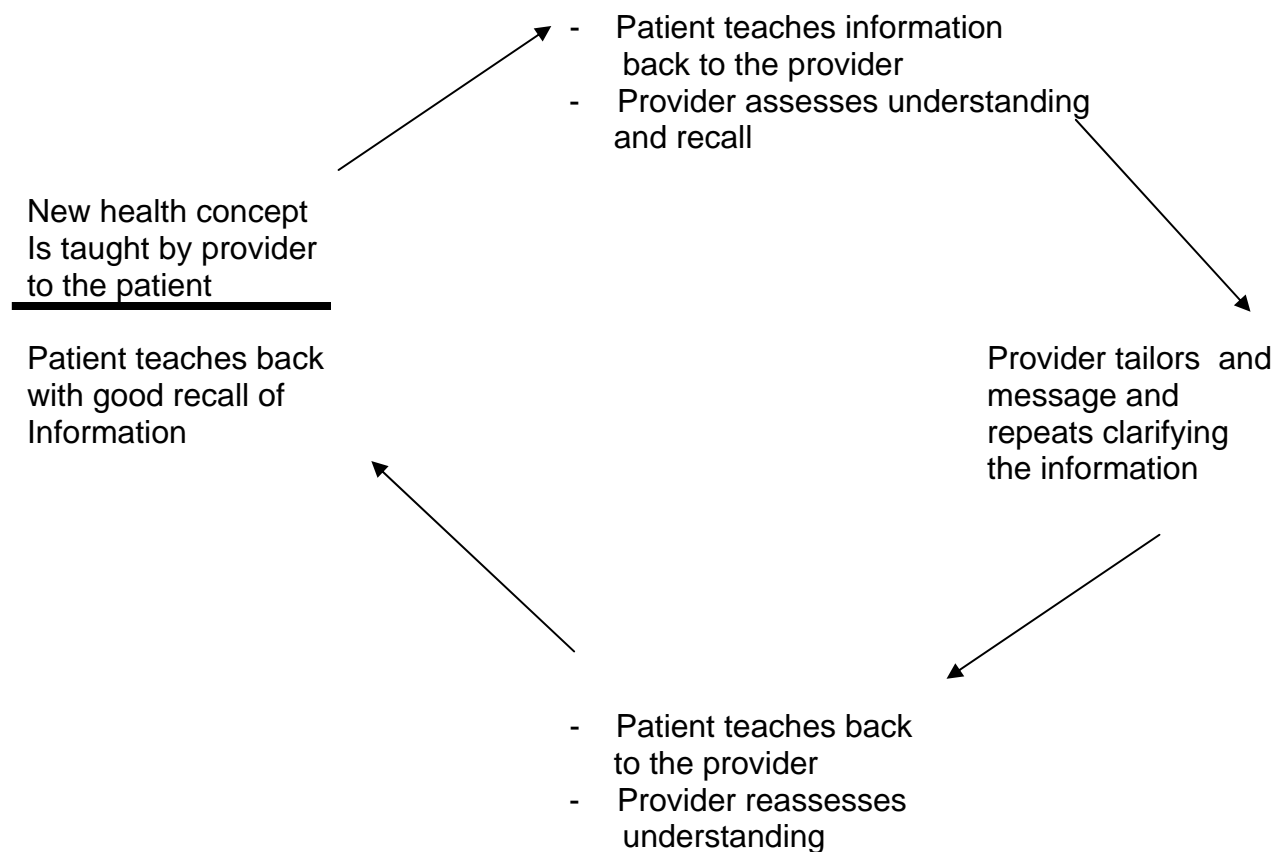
- Patient teaches information back to the provider
- Provider assesses understanding and recall

New health concept Is taught by provider to the patient

Patient teaches back with good recall of Information

Provider tailors and message and repeats clarifying the information

- Patient teaches back to the provider
- Provider reassesses understanding